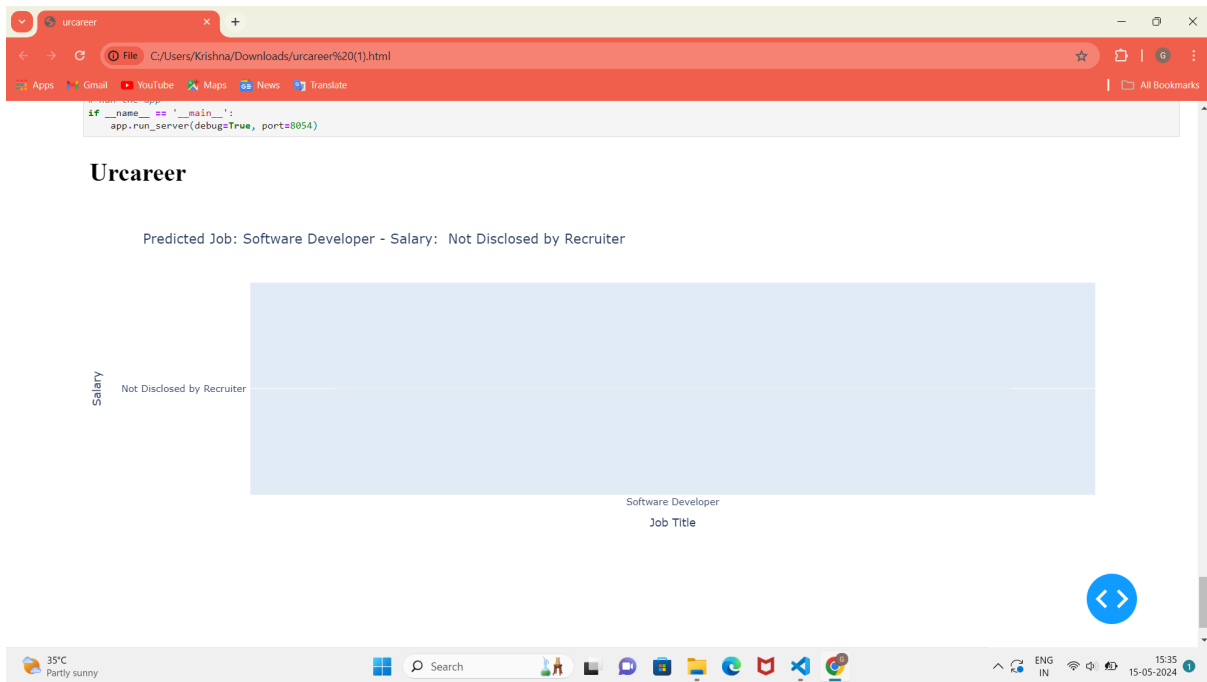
urcareer

File C:/Users/Krishna/Downloads/urcareer%20(1).html

Apps Gmail YouTube Maps News Translate All Bookmarks

# Run the app
if __name__ == '__main__':
    app.run_server(debug=True, port=8054)

Urcareer

Predicted Job: Software Developer - Salary: Not Disclosed by Recruiter

Salary

Not Disclosed by Recruiter

Software Developer

Job Title

35°C
Partly sunny

Search

ENG
IN

15:35
15-05-2024